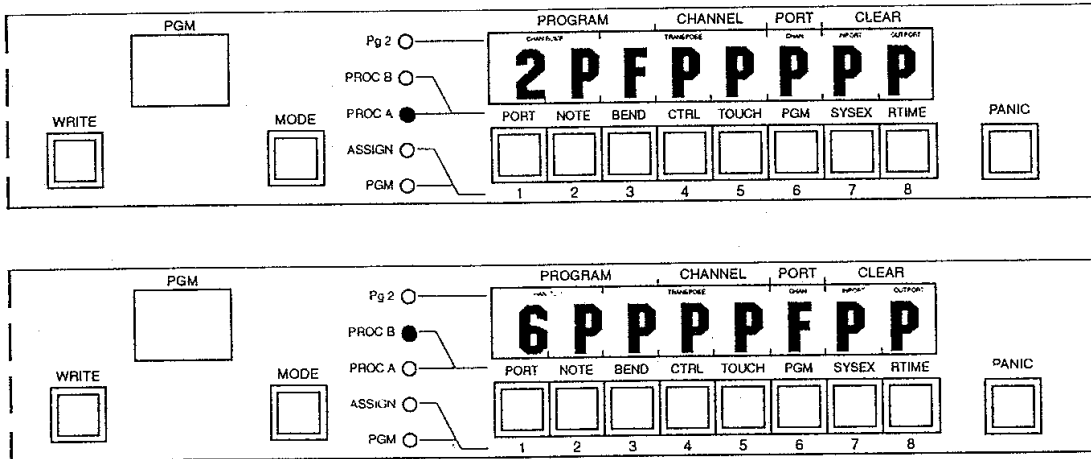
PGM

WRITE

MODE

Pg 2
PROC B
PROC A
ASSIGN
PGM

PROGRAM
CHANNEL
PORT
CLEAR

CHAN SLOT
TRANSPOSE
CHAN
INPORT
OUTPORT

2 P F P P P P P

PORT NOTE BEND CTRL TOUCH PGM SYSEX RTIME

1 2 3 4 5 6 7 8

PANIC

PGM

WRITE

MODE

Pg 2
PROC B
PROC A
ASSIGN
PGM

PROGRAM
CHANNEL
PORT
CLEAR

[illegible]
TRANSPOSE
CHAN
INPORT
OUTPORT

6 P P P P F P P

PORT NOTE BEND CTRL TOUCH PGM SYSEX RTIME

1 2 3 4 5 6 7 8

PANIC